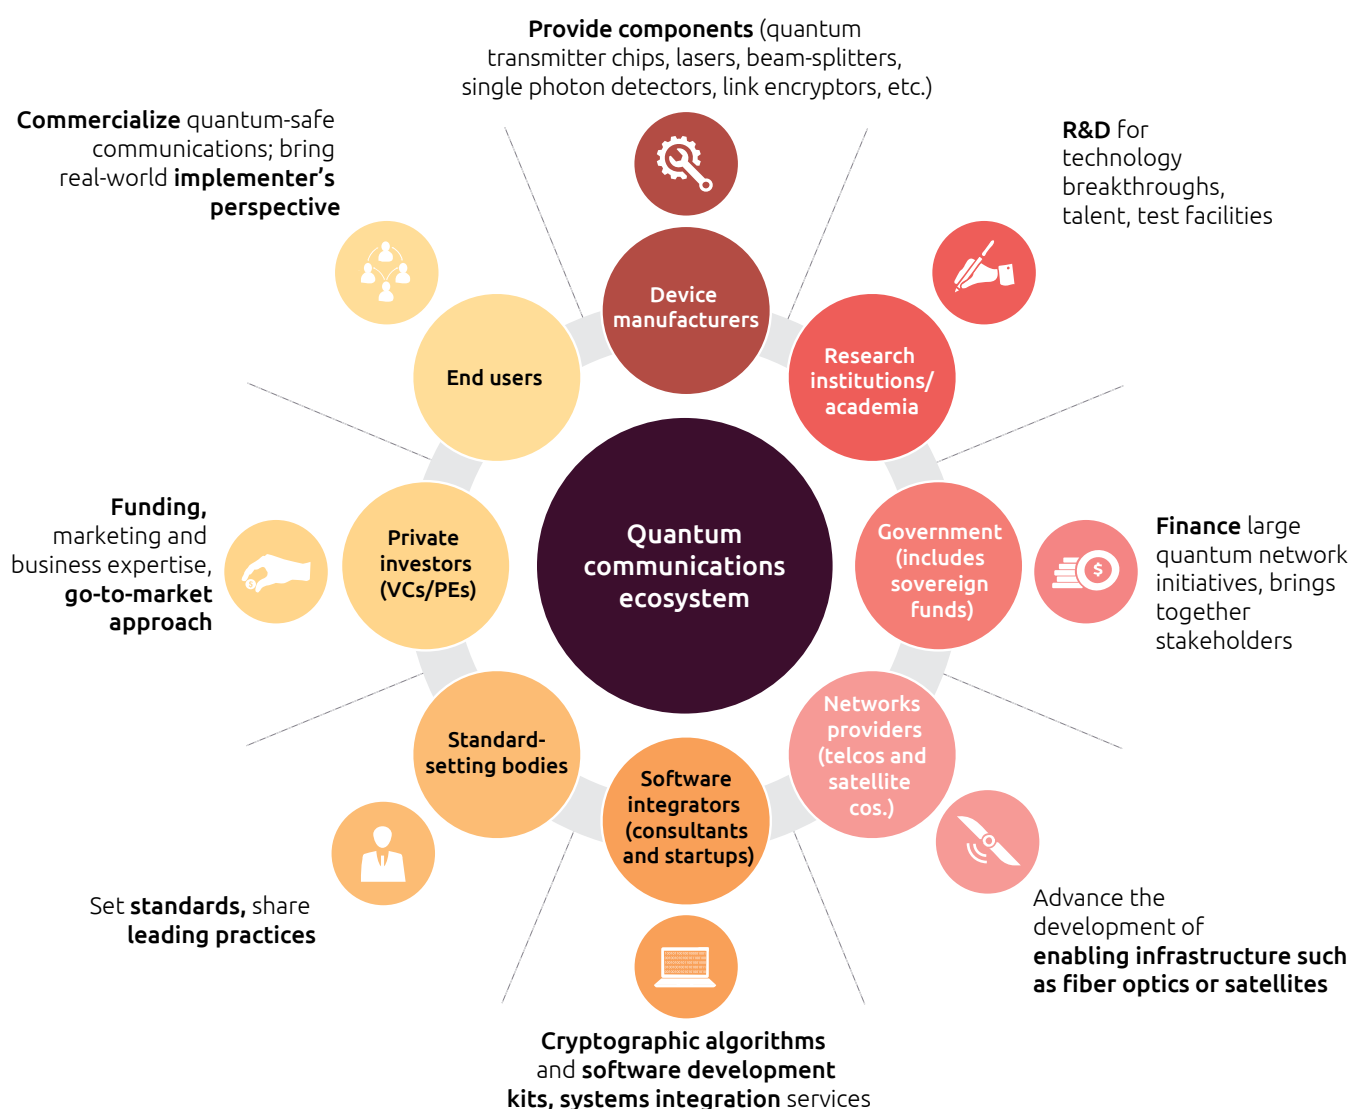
**Provide components** (quantum transmitter chips, lasers, beam-splitters, single photon detectors, link encryptors, etc.)

**Commercialize** quantum-safe communications; bring real-world **implementer's perspective**

**R&D** for technology breakthroughs, talent, test facilities

Device manufacturers

End users

Research institutions/ academia

Quantum communications ecosystem

**Funding,** marketing and business expertise, **go-to-market approach**

Private investors (VCs/PEs)

Government (includes sovereign funds)

**Finance** large quantum network initiatives, brings together stakeholders

Networks providers (telcos and satellite cos.)

Standard-setting bodies

Software integrators (consultants and startups)

Set **standards,** share **leading practices**

Advance the development of **enabling infrastructure such as fiber optics or satellites**

**Cryptographic algorithms** and **software development kits, systems integration** services